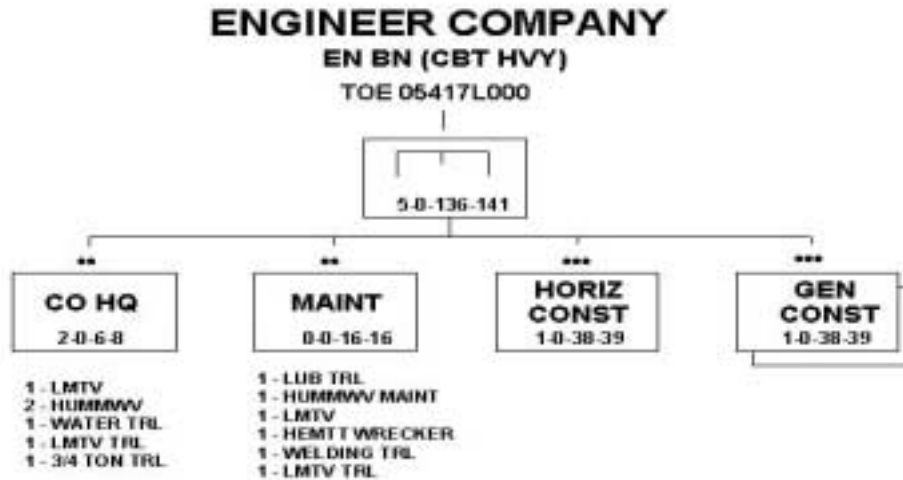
ENGINEER COMPANY
EN BN (CBT HVY)
TOE 05417L000

5-0-136-141

**
CO HQ
2-0-6-8

1 - LMTV
2 - HUMMWV
1 - WATER TRL
1 - LMTV TRL
1 - 3/4 TON TRL

**
MAINT
0-0-16-16

1 - LUB TRL
1 - HUMMWV MAINT
1 - LMTV
1 - HEMTT WRECKER
1 - WELDING TRL
1 - LMTV TRL

***
HORIZ CONST
1-0-38-39

***
GEN CONST
1-0-38-39